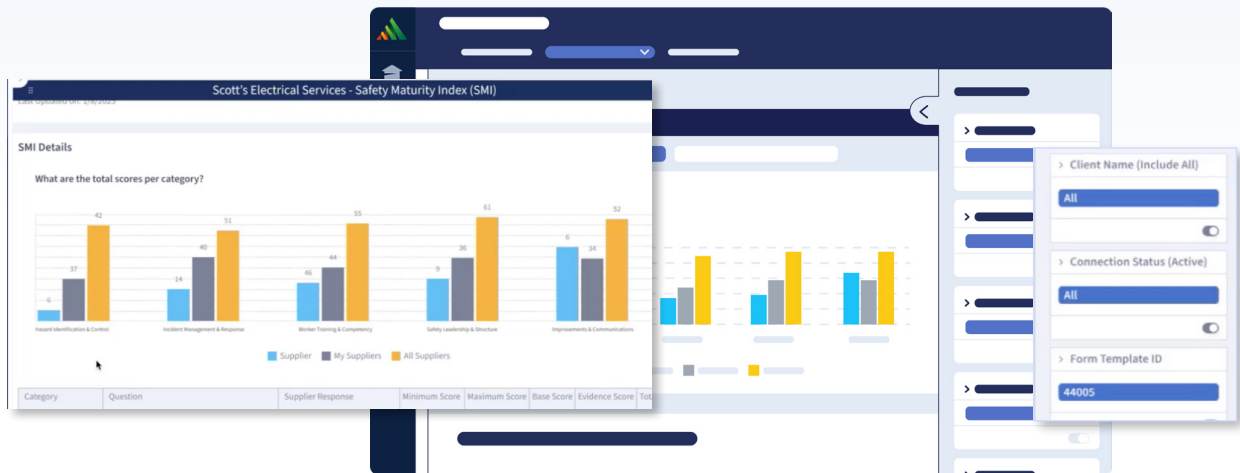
Scott's Electrical Services - Safety Maturity Index (SMI)

Last Updated On: 1/9/2023

SMI Details

What are the total scores per category?

42
37
6
51
40
14
55
44
46
61
36
9
52
34
6

Hazard Identification & Control
Incident Management & Response
Worker Training & Competency
Safety Leadership & Structure
Improvements & Communications

Supplier
My Suppliers
All Suppliers

| Category | Question | Supplier Response | Minimum Score | Maximum Score | Base Score | Evidence Score | Tot |
|---|---|---|---|---|---|---|---|

Client Name (Include All)
All

Connection Status (Active)
All

Form Template ID
44005